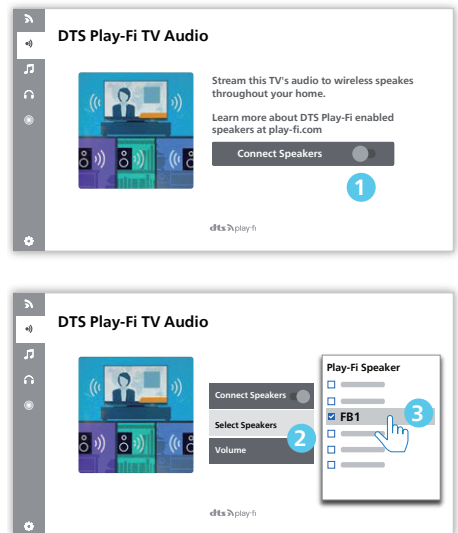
DTS Play-Fi TV Audio

Stream this TV's audio to wireless speakes throughout your home.

Learn more about DTS Play-Fi enabled speakers at play-fi.com

Connect Speakers

1

dts play-fi

DTS Play-Fi TV Audio

Connect Speakers

Select Speakers

2

Volume

Play-Fi Speaker

FB1

3

dts play-fi